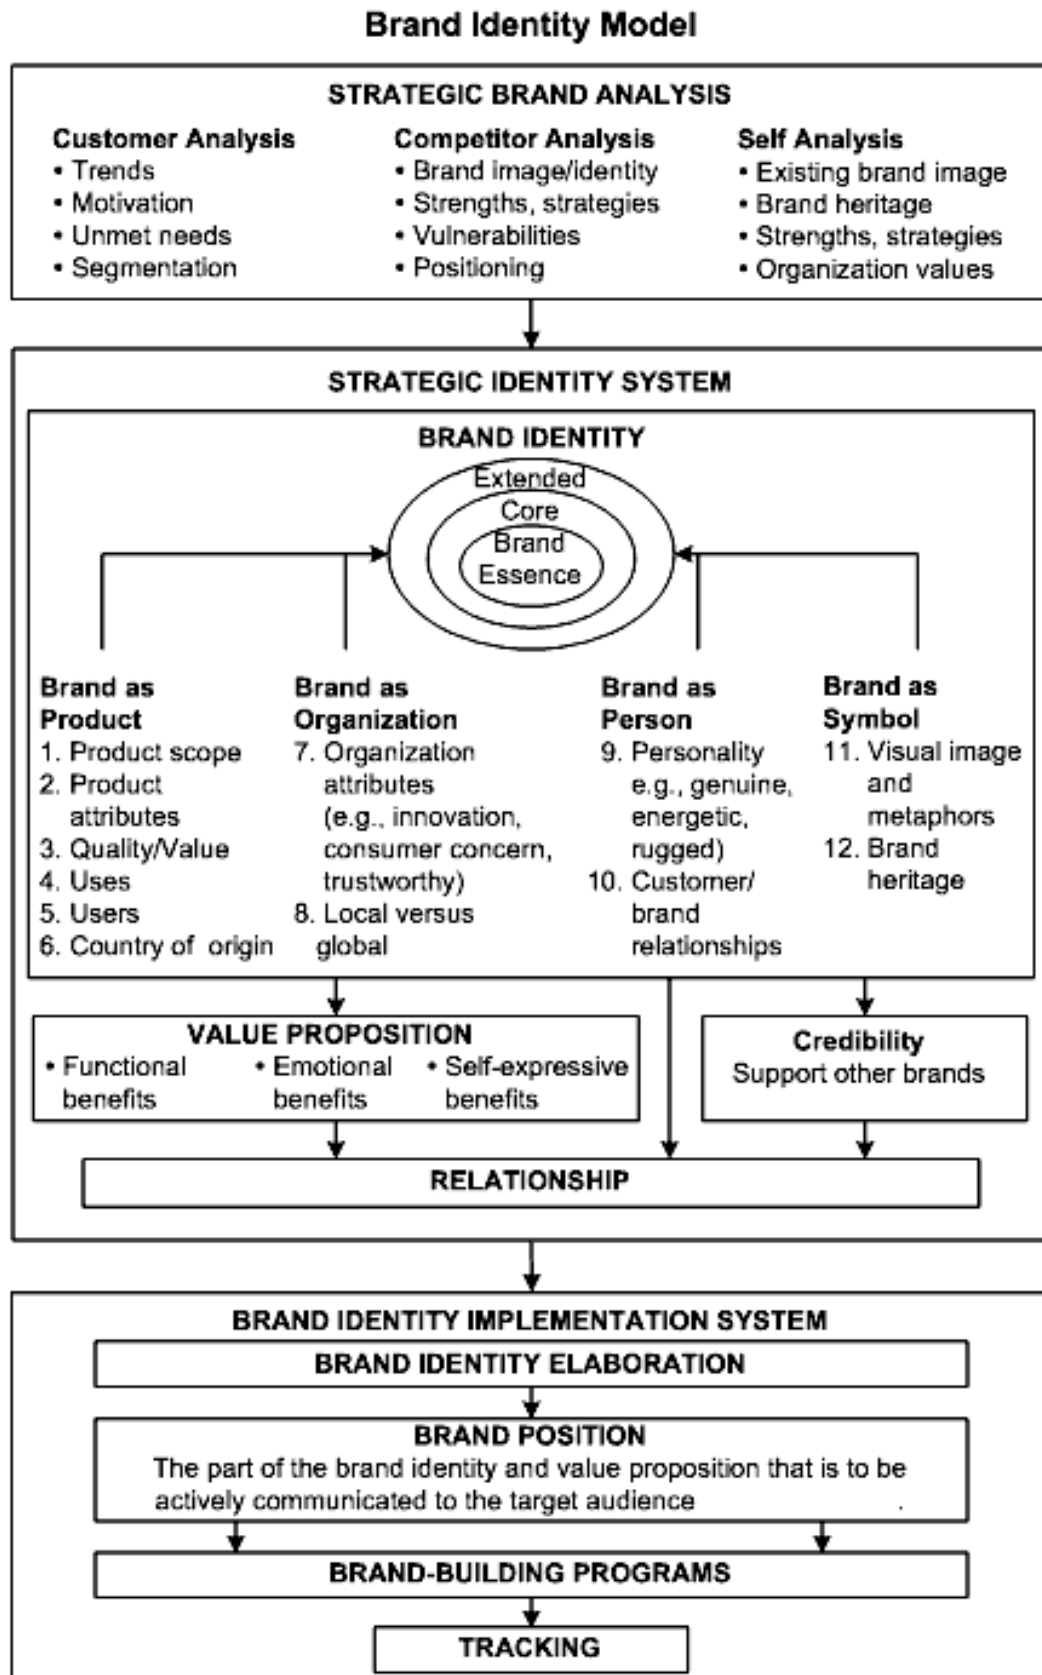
Brand Identity Model

STRATEGIC BRAND ANALYSIS

Customer Analysis
• Trends
• Motivation
• Unmet needs
• Segmentation

Competitor Analysis
• Brand image/identity
• Strengths, strategies
• Vulnerabilities
• Positioning

Self Analysis
• Existing brand image
• Brand heritage
• Strengths, strategies
• Organization values

STRATEGIC IDENTITY SYSTEM

BRAND IDENTITY

Extended
Core
Brand
Essence

Brand as Product
1. Product scope
2. Product attributes
3. Quality/Value
4. Uses
5. Users
6. Country of origin

Brand as Organization
7. Organization attributes (e.g., innovation, consumer concern, trustworthy)
8. Local versus global

Brand as Person
9. Personality e.g., genuine, energetic, rugged)
10. Customer/ brand relationships

Brand as Symbol
11. Visual image and metaphors
12. Brand heritage

VALUE PROPOSITION
• Functional benefits
• Emotional benefits
• Self-expressive benefits

Credibility
Support other brands

RELATIONSHIP

BRAND IDENTITY IMPLEMENTATION SYSTEM

BRAND IDENTITY ELABORATION

BRAND POSITION
The part of the brand identity and value proposition that is to be actively communicated to the target audience .

BRAND-BUILDING PROGRAMS

TRACKING